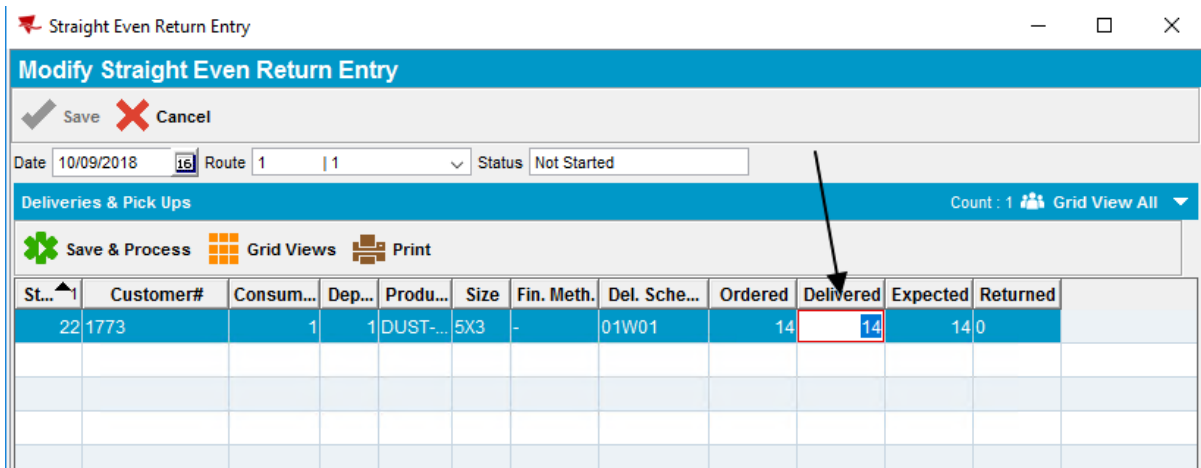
Straight Even Return Entry

Modify Straight Even Return Entry

Save Cancel

Date 10/09/2018 16 Route 1 | 1 Status Not Started

Deliveries & Pick Ups

Count : 1 Grid View All

Save & Process Grid Views Print

| St... 1 | Customer# | Consum... | Dep... | Produ... | Size | Fin. Meth. | Del. Sche... | Ordered | Delivered | Expected | Returned |
|---|---|---|---|---|---|---|---|---|---|---|---|
| 22 | 1773 | 1 | 1 | DUST-... | 5X3 | - | 01W01 | 14 | 14 | 14 | 0 |